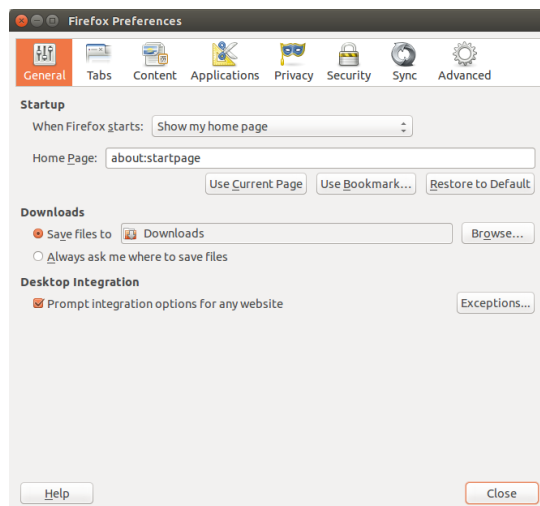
Firefox Preferences

General Tabs Content Applications Privacy Security Sync Advanced

Startup

When Firefox starts: Show my home page

Home Page: about:startpage

Use Current Page Use Bookmark... Restore to Default

Downloads

Save files to Downloads Browse...

Always ask me where to save files

Desktop Integration

Prompt integration options for any website Exceptions...

Help Close